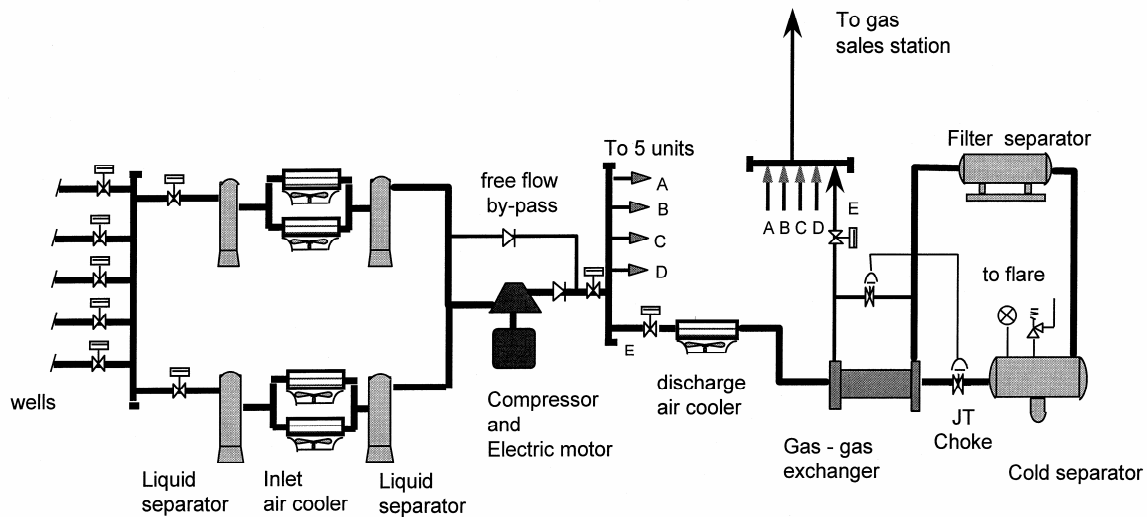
To gas sales station

Filter separator

To 5 units

A

B

C

D

free flow by-pass

A B C D

E

to flare

wells

Compressor and Electric motor

E

discharge air cooler

Gas - gas exchanger

JT Choke

Cold separator

Liquid separator

Inlet air cooler

Liquid separator